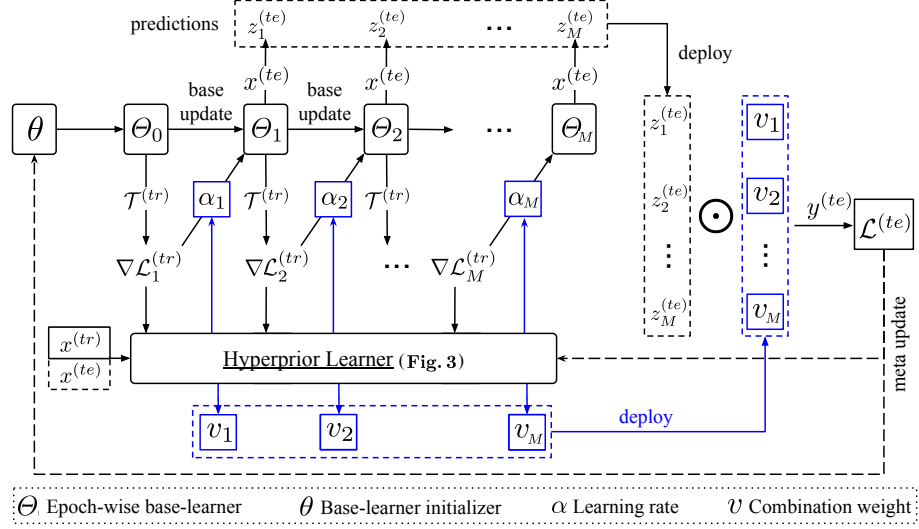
predictions $z_1^{(te)}$ $z_2^{(te)}$ ... $z_M^{(te)}$

deploy

$x^{(te)}$ $x^{(te)}$ $x^{(te)}$

base update

base update

$\theta$ $\Theta_0$ $\Theta_1$ $\Theta_2$ ... $\Theta_M$

$\mathcal{T}^{(tr)}$ $\alpha_1$ $\mathcal{T}^{(tr)}$ $\alpha_2$ $\mathcal{T}^{(tr)}$ $\alpha_M$

$\nabla\mathcal{L}_1^{(tr)}$ $\nabla\mathcal{L}_2^{(tr)}$ ... $\nabla\mathcal{L}_M^{(tr)}$

$z_1^{(te)}$ $z_2^{(te)}$ ⋮ $z_M^{(te)}$ $\odot$ $v_1$ $v_2$ ⋮ $v_M$ $y^{(te)}$ $\mathcal{L}^{(te)}$

$x^{(tr)}$
$x^{(te)}$

Hyperprior Learner (Fig. 3)

meta update

$v_1$ $v_2$ $v_M$ deploy

$\Theta$ Epoch-wise base-learner $\theta$ Base-learner initializer $\alpha$ Learning rate $v$ Combination weight